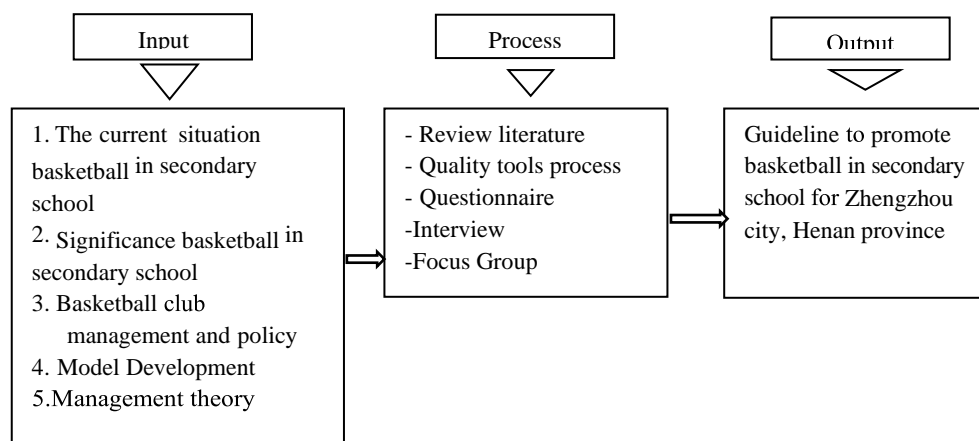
Input

Process

Output

1. The current situation basketball in secondary school
2. Significance basketball in secondary school
3. Basketball club management and policy
4. Model Development
5.Management theory

- Review literature
- Quality tools process
- Questionnaire
-Interview
-Focus Group

Guideline to promote basketball in secondary school for Zhengzhou city, Henan province